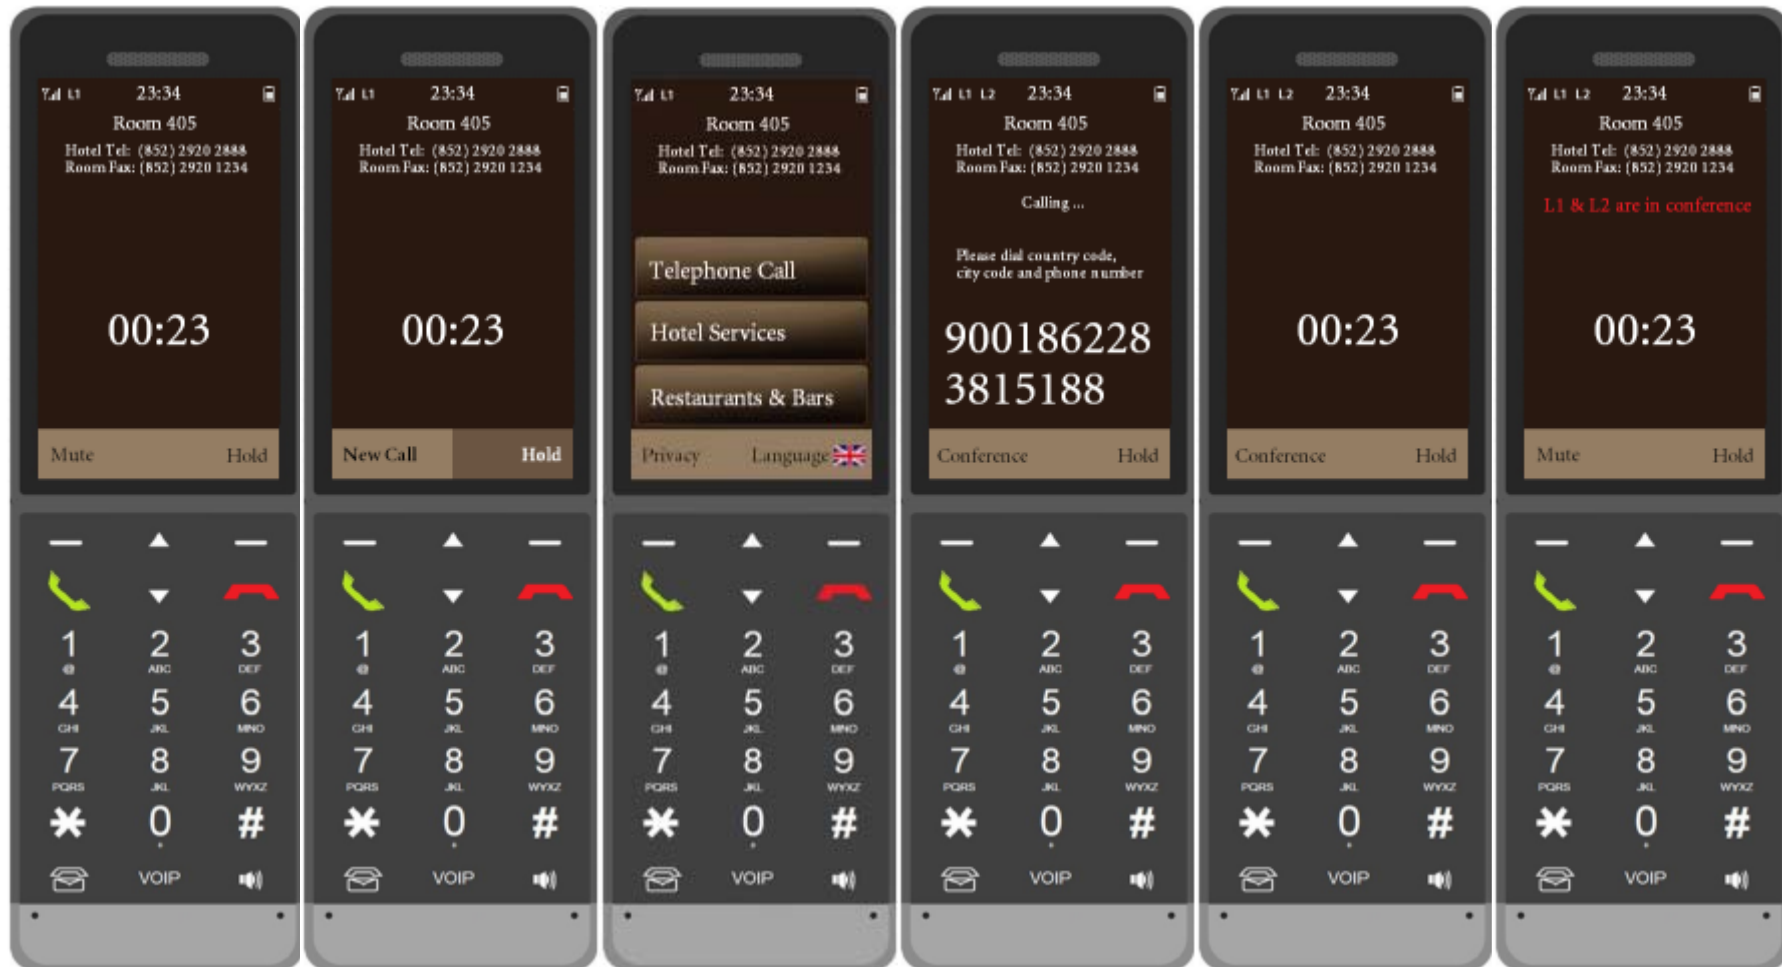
L1 23:34
Room 405
Hotel Tel: (852) 2920 2888
Room Fax: (852) 2920 1234
00:23
Mute Hold
1 @ 2 ABC 3 DEF
4 GHI 5 JKL 6 MNO
7 PQRS 8 JKL 9 WXYZ
✱ 0 #
VOIP

L1 23:34
Room 405
Hotel Tel: (852) 2920 2888
Room Fax: (852) 2920 1234
00:23
New Call Hold
1 @ 2 ABC 3 DEF
4 GHI 5 JKL 6 MNO
7 PQRS 8 JKL 9 WXYZ
✱ 0 #
VOIP

L1 23:34
Room 405
Hotel Tel: (852) 2920 2888
Room Fax: (852) 2920 1234
Telephone Call
Hotel Services
Restaurants & Bars
Privacy Language
1 @ 2 ABC 3 DEF
4 GHI 5 JKL 6 MNO
7 PQRS 8 JKL 9 WXYZ
✱ 0 #
VOIP

L1 L2 23:34
Room 405
Hotel Tel: (852) 2920 2888
Room Fax: (852) 2920 1234
Calling ...
Please dial country code, city code and phone number
900186228
3815188
Conference Hold
1 @ 2 ABC 3 DEF
4 GHI 5 JKL 6 MNO
7 PQRS 8 JKL 9 WXYZ
✱ 0 #
VOIP

L1 L2 23:34
Room 405
Hotel Tel: (852) 2920 2888
Room Fax: (852) 2920 1234
00:23
Conference Hold
1 @ 2 ABC 3 DEF
4 GHI 5 JKL 6 MNO
7 PQRS 8 JKL 9 WXYZ
✱ 0 #
VOIP

L1 L2 23:34
Room 405
Hotel Tel: (852) 2920 2888
Room Fax: (852) 2920 1234
L1 & L2 are in conference
00:23
Mute Hold
1 @ 2 ABC 3 DEF
4 GHI 5 JKL 6 MNO
7 PQRS 8 JKL 9 WXYZ
✱ 0 #
VOIP